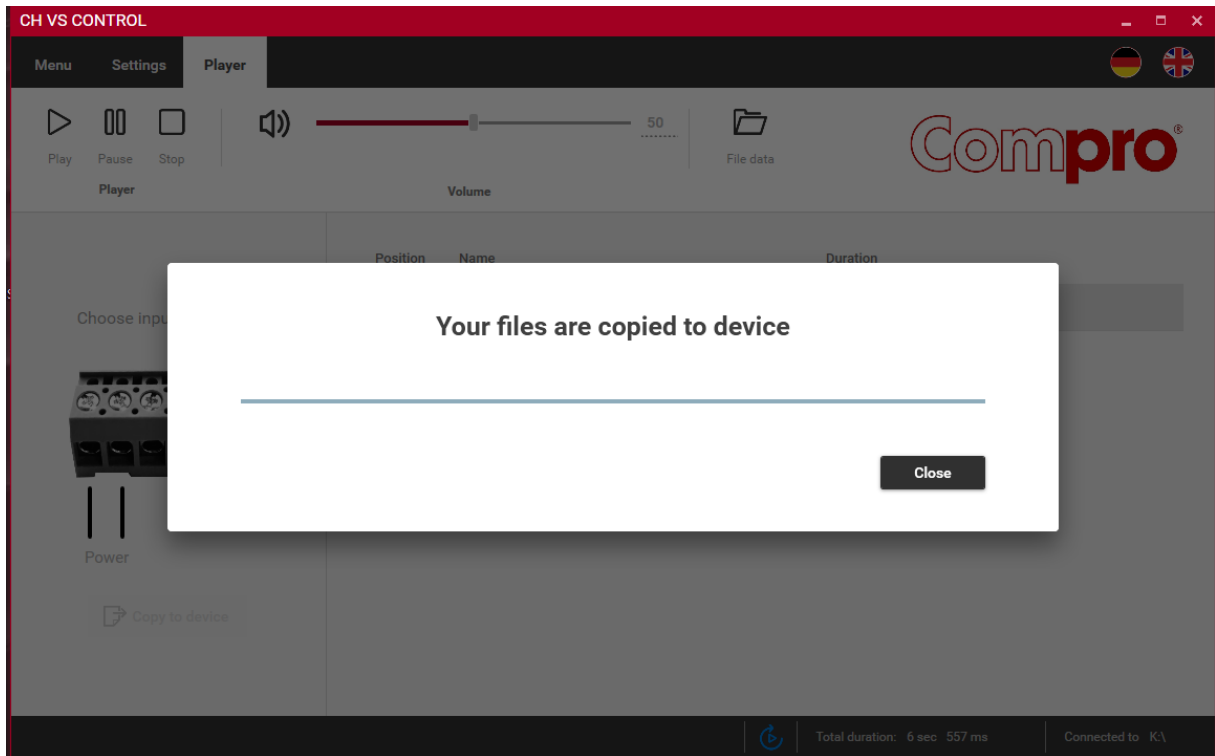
CH VS CONTROL

Menu Settings Player

Play Pause Stop
Player

50
Volume

File data

Compro®

Position Name Duration

Choose inpu

Power

Copy to device

Your files are copied to device

Close

Total duration: 6 sec 557 ms
Connected to K:\